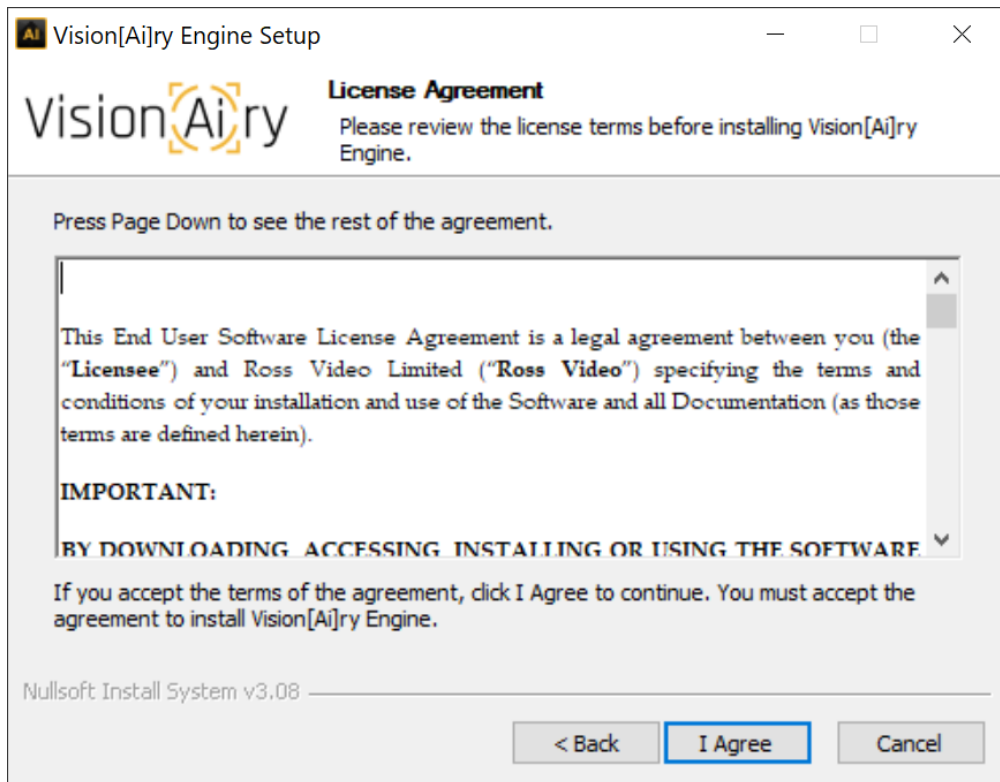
Ai Vision[Ai]ry Engine Setup

Vision Ai ry

License Agreement

Please review the license terms before installing Vision[Ai]ry Engine.

Press Page Down to see the rest of the agreement.

This End User Software License Agreement is a legal agreement between you (the "Licensee") and Ross Video Limited ("Ross Video") specifying the terms and conditions of your installation and use of the Software and all Documentation (as those terms are defined herein).

IMPORTANT:

BY DOWNLOADING, ACCESSING, INSTALLING OR USING THE SOFTWARE,

If you accept the terms of the agreement, click I Agree to continue. You must accept the agreement to install Vision[Ai]ry Engine.

Nullsoft Install System v3.08

< Back

I Agree

Cancel